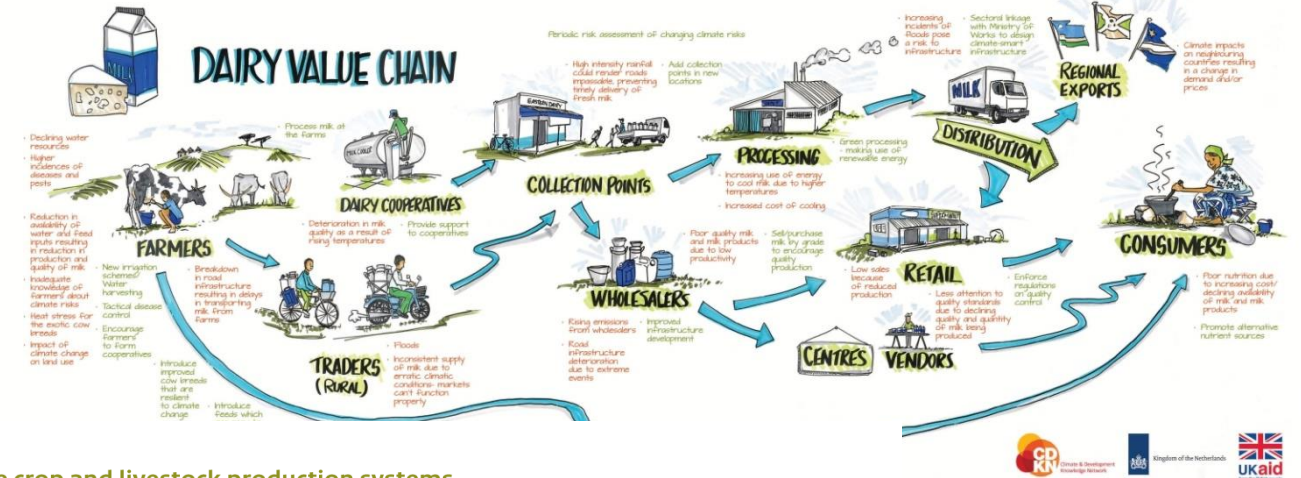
DAIRY VALUE CHAIN

MILK

- Declining water resources
- Higher incidences of diseases and pests
- Reduction in availability of water and feed inputs resulting in reduction in production and quality of milk
- Inadequate knowledge of farmers about climate risks
- Heat stress for the exotic cow breeds
- Impact of climate change on land use

FARMERS

- New irrigation schemes/ Water harvesting
- Tactical disease control
- Encourage farmers to form cooperatives
- Introduce improved cow breeds that are resilient to climate change
- Introduce feeds which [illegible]

- Process milk at the farms

DAIRY COOPERATIVES

- Deterioration in milk quality as a result of rising temperatures
- Provide support to cooperatives

- Breakdown in road infrastructure resulting in delays in transporting milk from farms

TRADERS (RURAL)

- Floods
- Inconsistent supply of milk due to erratic climatic conditions- markets can't function properly

Periodic risk assessment of changing climate risks

- High intensity rainfall could render roads impassable, preventing timely delivery of fresh milk
- Add collection points in new locations

COLLECTION POINTS

- Poor quality milk and milk products due to low productivity
- Sell/purchase milk by grade to encourage quality production

WHOLESALERS

- Rising emissions from wholesalers
- Road infrastructure deterioration due to extreme events
- Improved infrastructure development

PROCESSING

- Green processing - making use of renewable energy
- Increasing use of energy to cool milk due to higher temperatures
- Increased cost of cooling

- Increasing incidents of floods pose a risk to infrastructure
- Sectoral linkage with Ministry of Works to design climate-smart infrastructure

MILK

DISTRIBUTION

REGIONAL EXPORTS

- Climate impacts on neighbouring countries resulting in a change in demand and/or prices

RETAIL

- Low sales because of reduced production
- Less attention to quality standards due to declining quality and quantity of milk being produced
- Enforce regulations on quality control

CENTRES

VENDORS

CONSUMERS

- Poor nutrition due to increasing cost/ declining availability of milk and milk products
- Promote alternative nutrient sources

CDKN Climate & Development Knowledge Network

Kingdom of the Netherlands

UKaid

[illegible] crop and livestock production systems